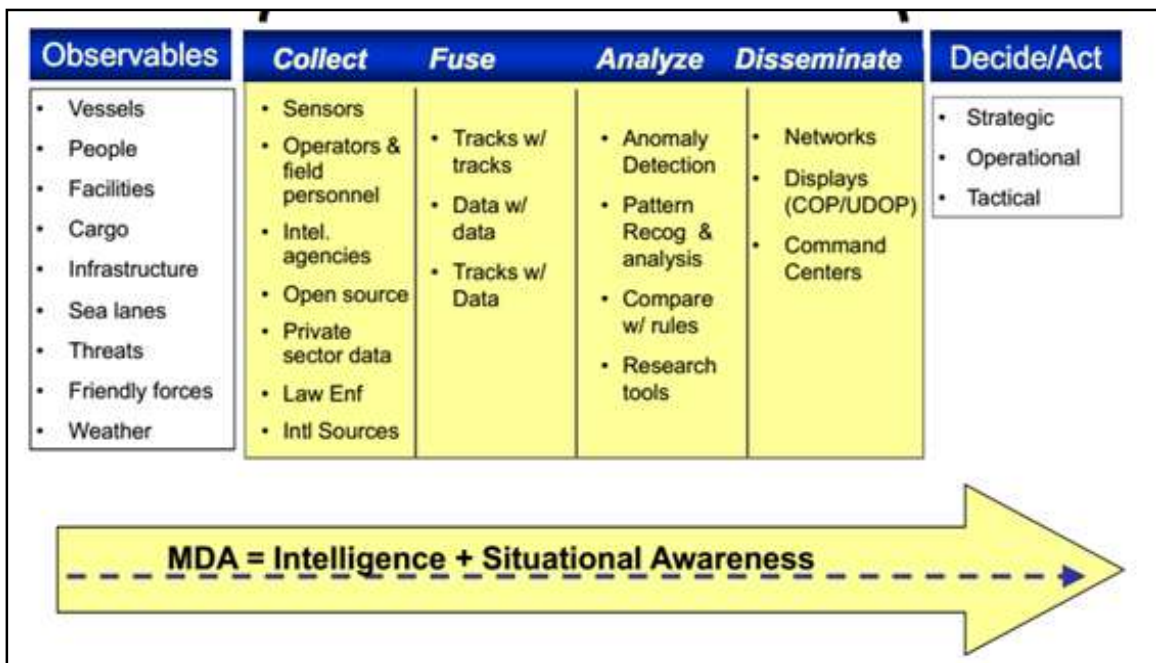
Observables

- Vessels
- People
- Facilities
- Cargo
- Infrastructure
- Sea lanes
- Threats
- Friendly forces
- Weather

Collect

- Sensors
- Operators & field personnel
- Intel. agencies
- Open source
- Private sector data
- Law Enf
- Intl Sources

Fuse

- Tracks w/ tracks
- Data w/ data
- Tracks w/ Data

Analyze

- Anomaly Detection
- Pattern Recog & analysis
- Compare w/ rules
- Research tools

Disseminate

- Networks
- Displays (COP/UDOP)
- Command Centers

Decide/Act

- Strategic
- Operational
- Tactical

MDA = Intelligence + Situational Awareness